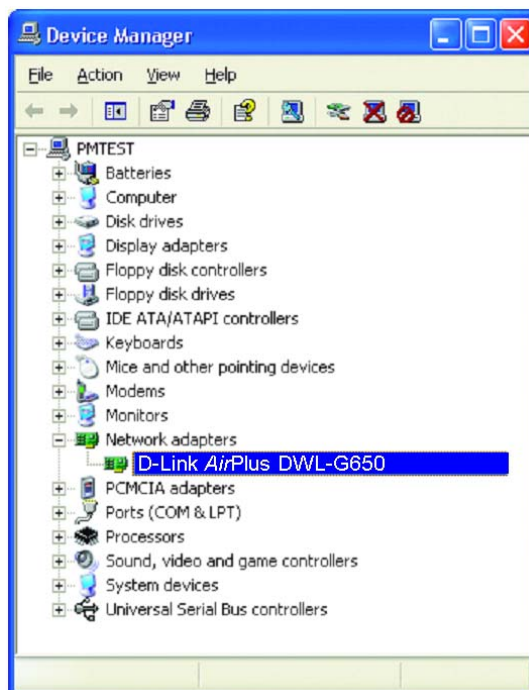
Device Manager

File Action View Help

PMTEST
Batteries
Computer
Disk drives
Display adapters
Floppy disk controllers
Floppy disk drives
IDE ATA/ATAPI controllers
Keyboards
Mice and other pointing devices
Modems
Monitors
Network adapters
D-Link AirPlus DWL-G650
PCMCIA adapters
Ports (COM & LPT)
Processors
Sound, video and game controllers
System devices
Universal Serial Bus controllers